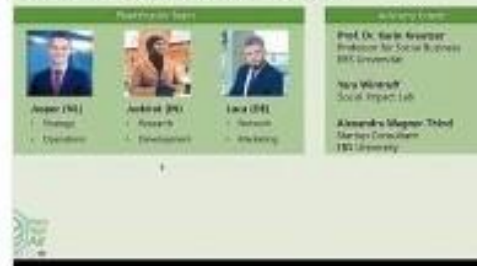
Founder Team

Jasper (NL)
• Strategy
• Operations

Jankirat (IN)
• Research
• Development

Luca (DE)
• Network
• Marketing

Advisory Board

Prof. Dr. Karin Kreutzer
Professor for Social Business
EBS Universität

Yara Wirsteff
Social Impact Lab

Alexandra Wagner-Tribel
Startup Consultant
EBS University